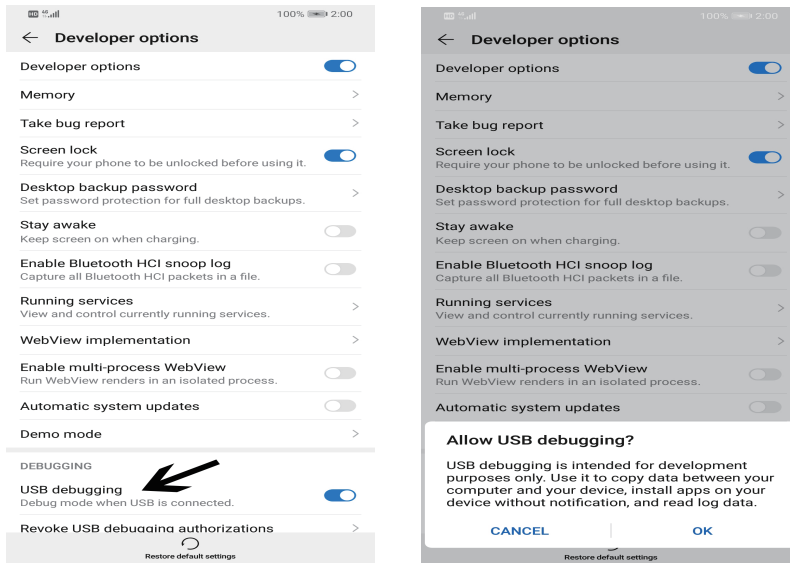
100% 2:00

Developer options

Developer options

Memory

Take bug report

Screen lock
Require your phone to be unlocked before using it.

Desktop backup password
Set password protection for full desktop backups.

Stay awake
Keep screen on when charging.

Enable Bluetooth HCI snoop log
Capture all Bluetooth HCI packets in a file.

Running services
View and control currently running services.

WebView implementation

Enable multi-process WebView
Run WebView renders in an isolated process.

Automatic system updates

Demo mode

DEBUGGING

USB debugging
Debug mode when USB is connected.

Revoke USB debugging authorizations

Restore default settings

100% 2:00

Developer options

Developer options

Memory

Take bug report

Screen lock
Require your phone to be unlocked before using it.

Desktop backup password
Set password protection for full desktop backups.

Stay awake
Keep screen on when charging.

Enable Bluetooth HCI snoop log
Capture all Bluetooth HCI packets in a file.

Running services
View and control currently running services.

WebView implementation

Enable multi-process WebView
Run WebView renders in an isolated process.

Automatic system updates

Allow USB debugging?

USB debugging is intended for development purposes only. Use it to copy data between your computer and your device, install apps on your device without notification, and read log data.

CANCEL

OK

Restore default settings